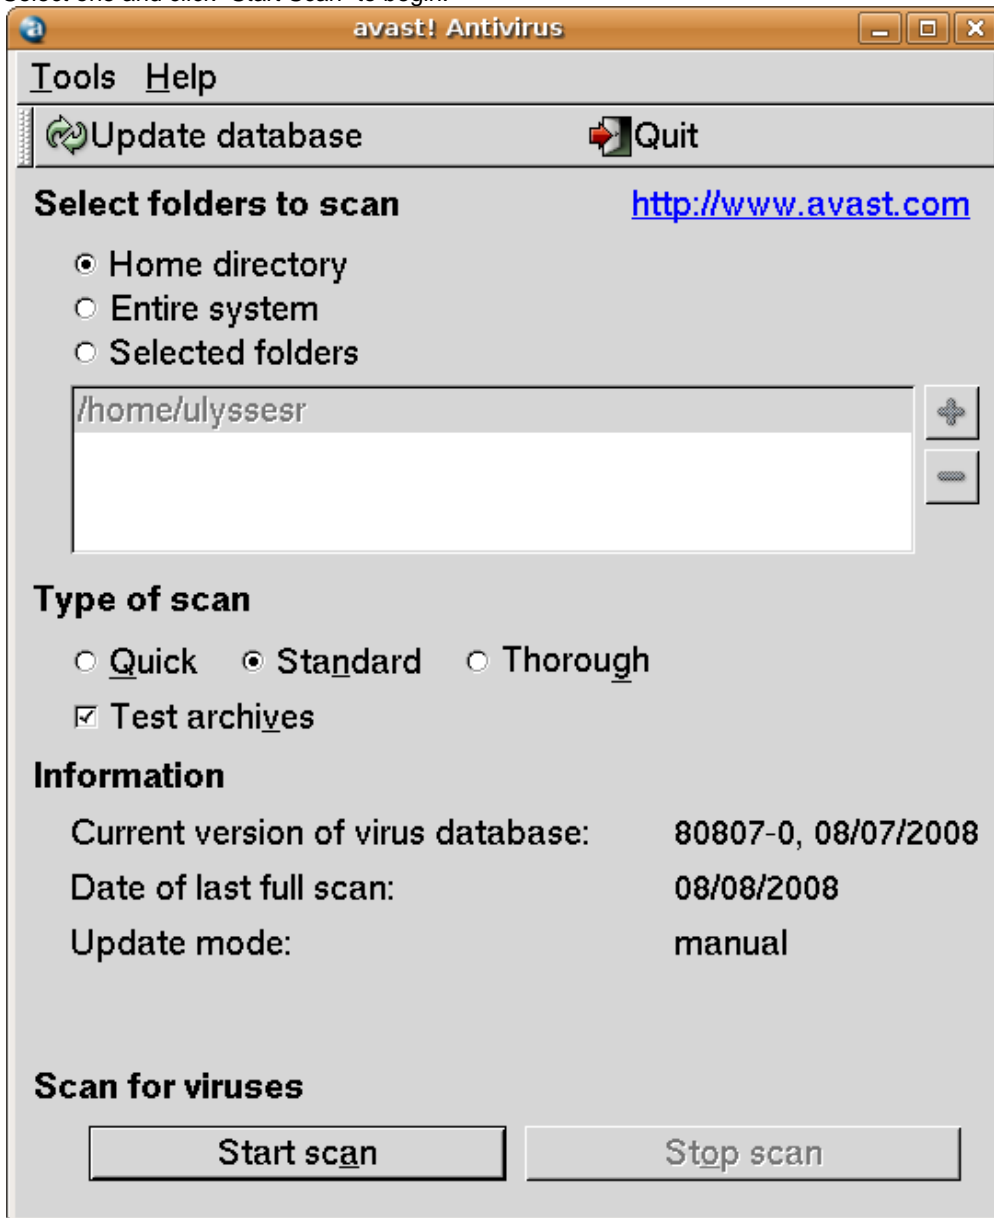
Select one and click "Start Scan" to begin.

avast! Antivirus

Tools Help

Update database Quit

Select folders to scan http://www.avast.com

Home directory
Entire system
Selected folders

/home/ulyssesr

Type of scan

Quick Standard Thorough

Test archives

Information

Current version of virus database: 80807-0, 08/07/2008
Date of last full scan: 08/08/2008
Update mode: manual

Scan for viruses

Start scan Stop scan